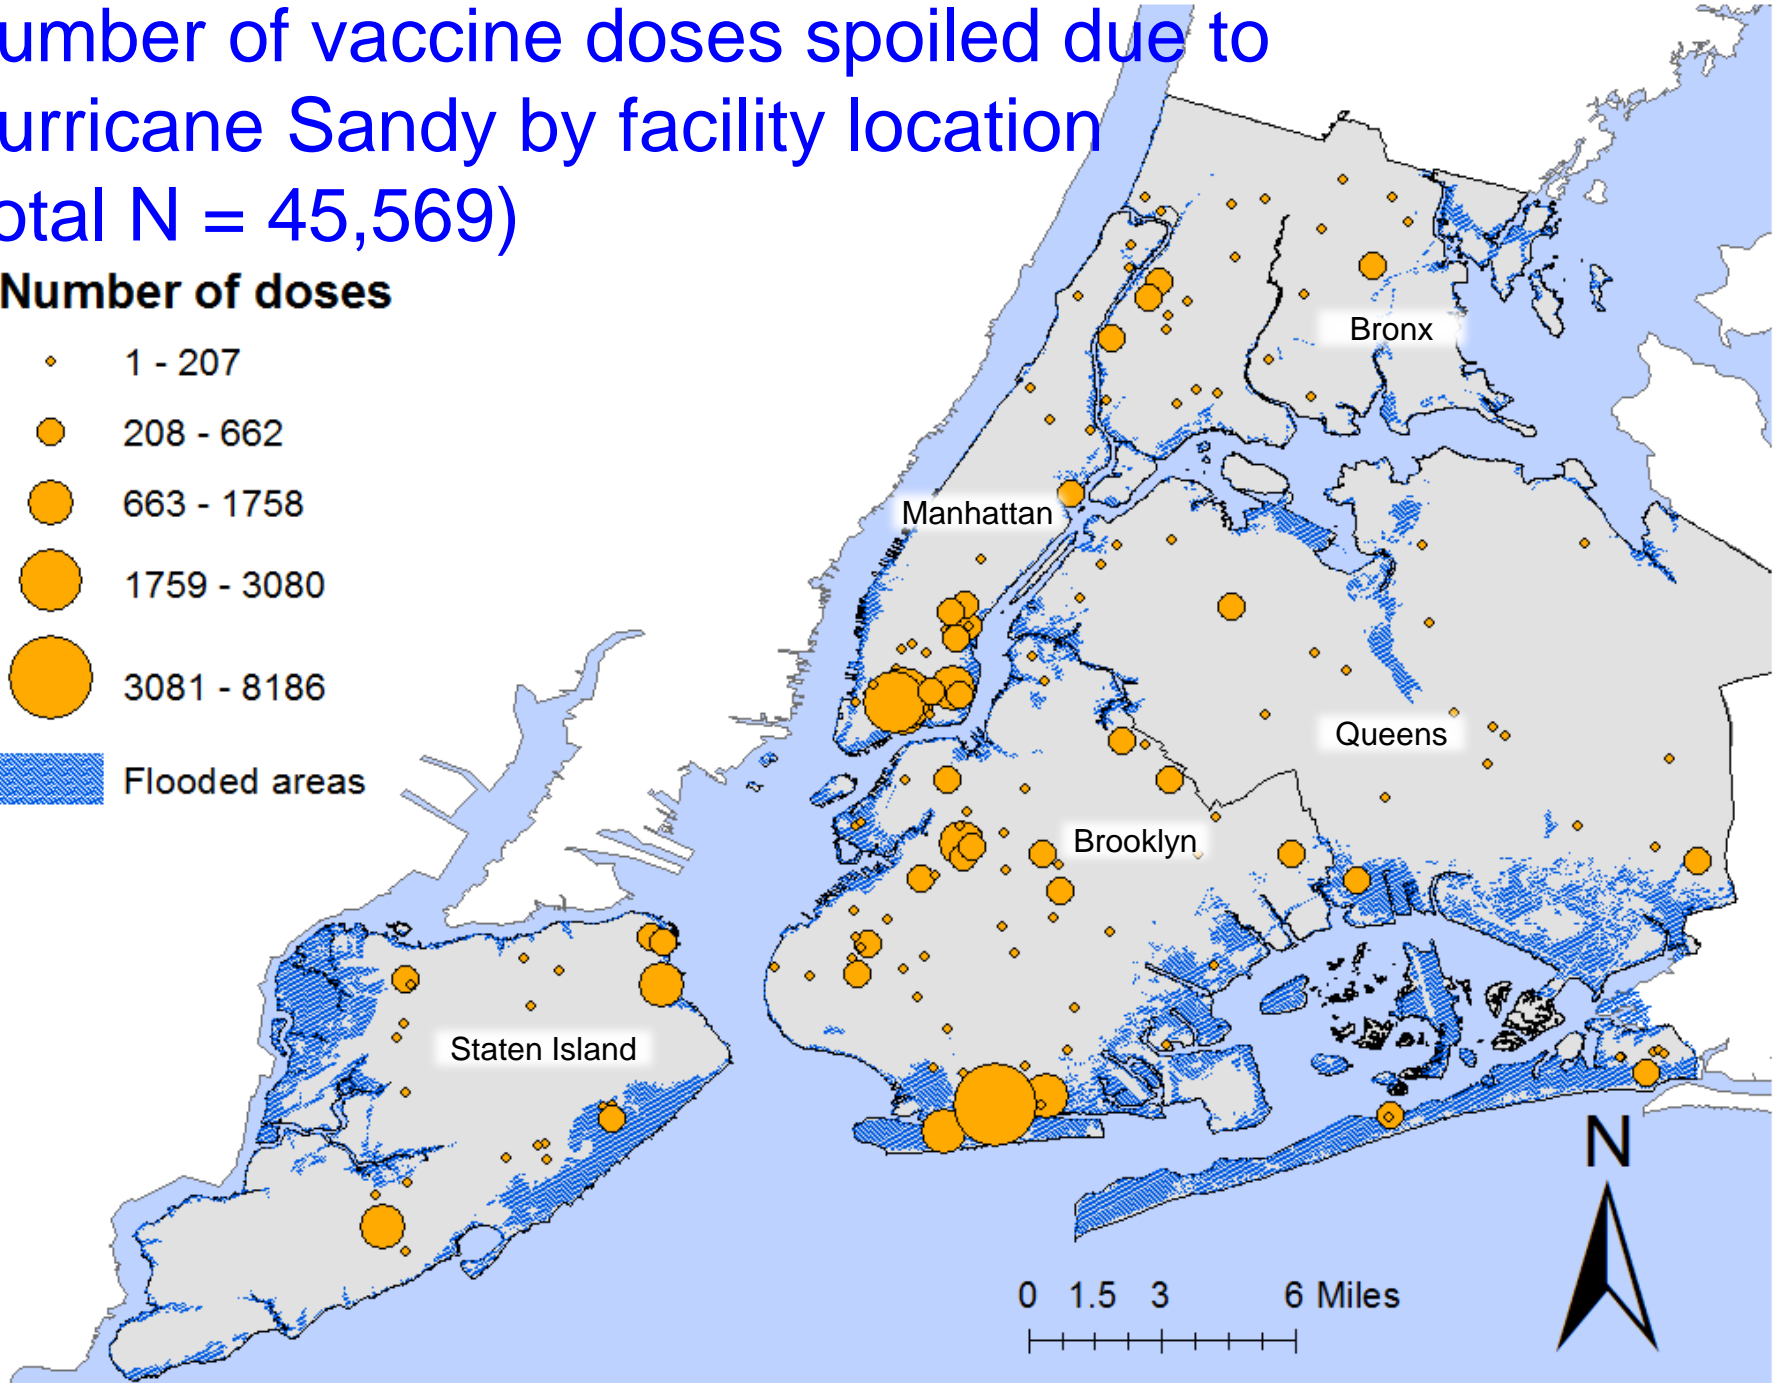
umber of vaccine doses spoiled due to urricane Sandy by facility location otal N = 45,569)

Number of doses

1 - 207

208 - 662

663 - 1758

1759 - 3080

3081 - 8186

Flooded areas

Bronx

Manhattan

Queens

Brooklyn

Staten Island

N

0 1.5 3 6 Miles